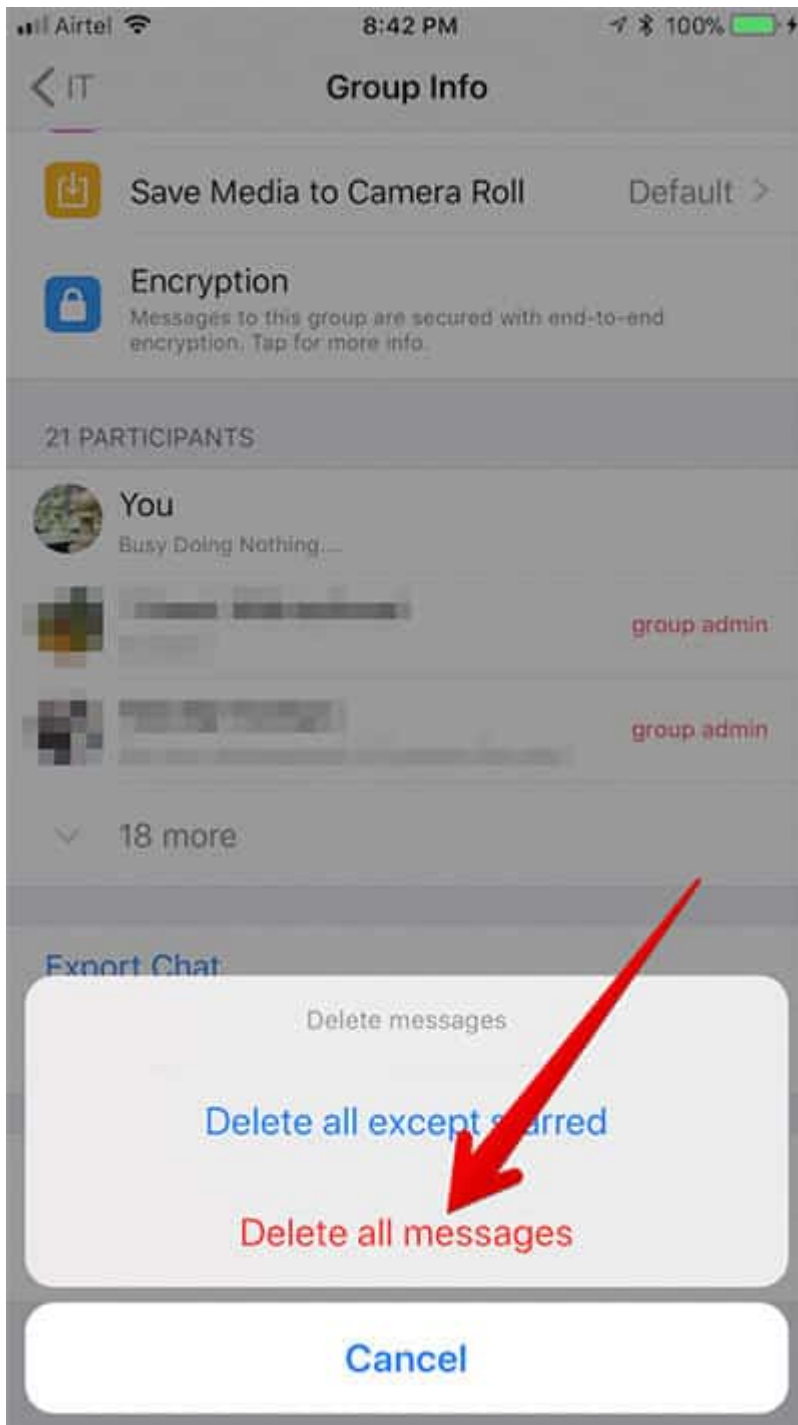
Airtel 8:42 PM 100%

< IT Group Info

Save Media to Camera Roll Default >

Encryption
Messages to this group are secured with end-to-end encryption. Tap for more info.

21 PARTICIPANTS

You
Busy Doing Nothing....

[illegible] group admin

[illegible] group admin

18 more

Export Chat

Delete messages

Delete all except starred

Delete all messages

Cancel